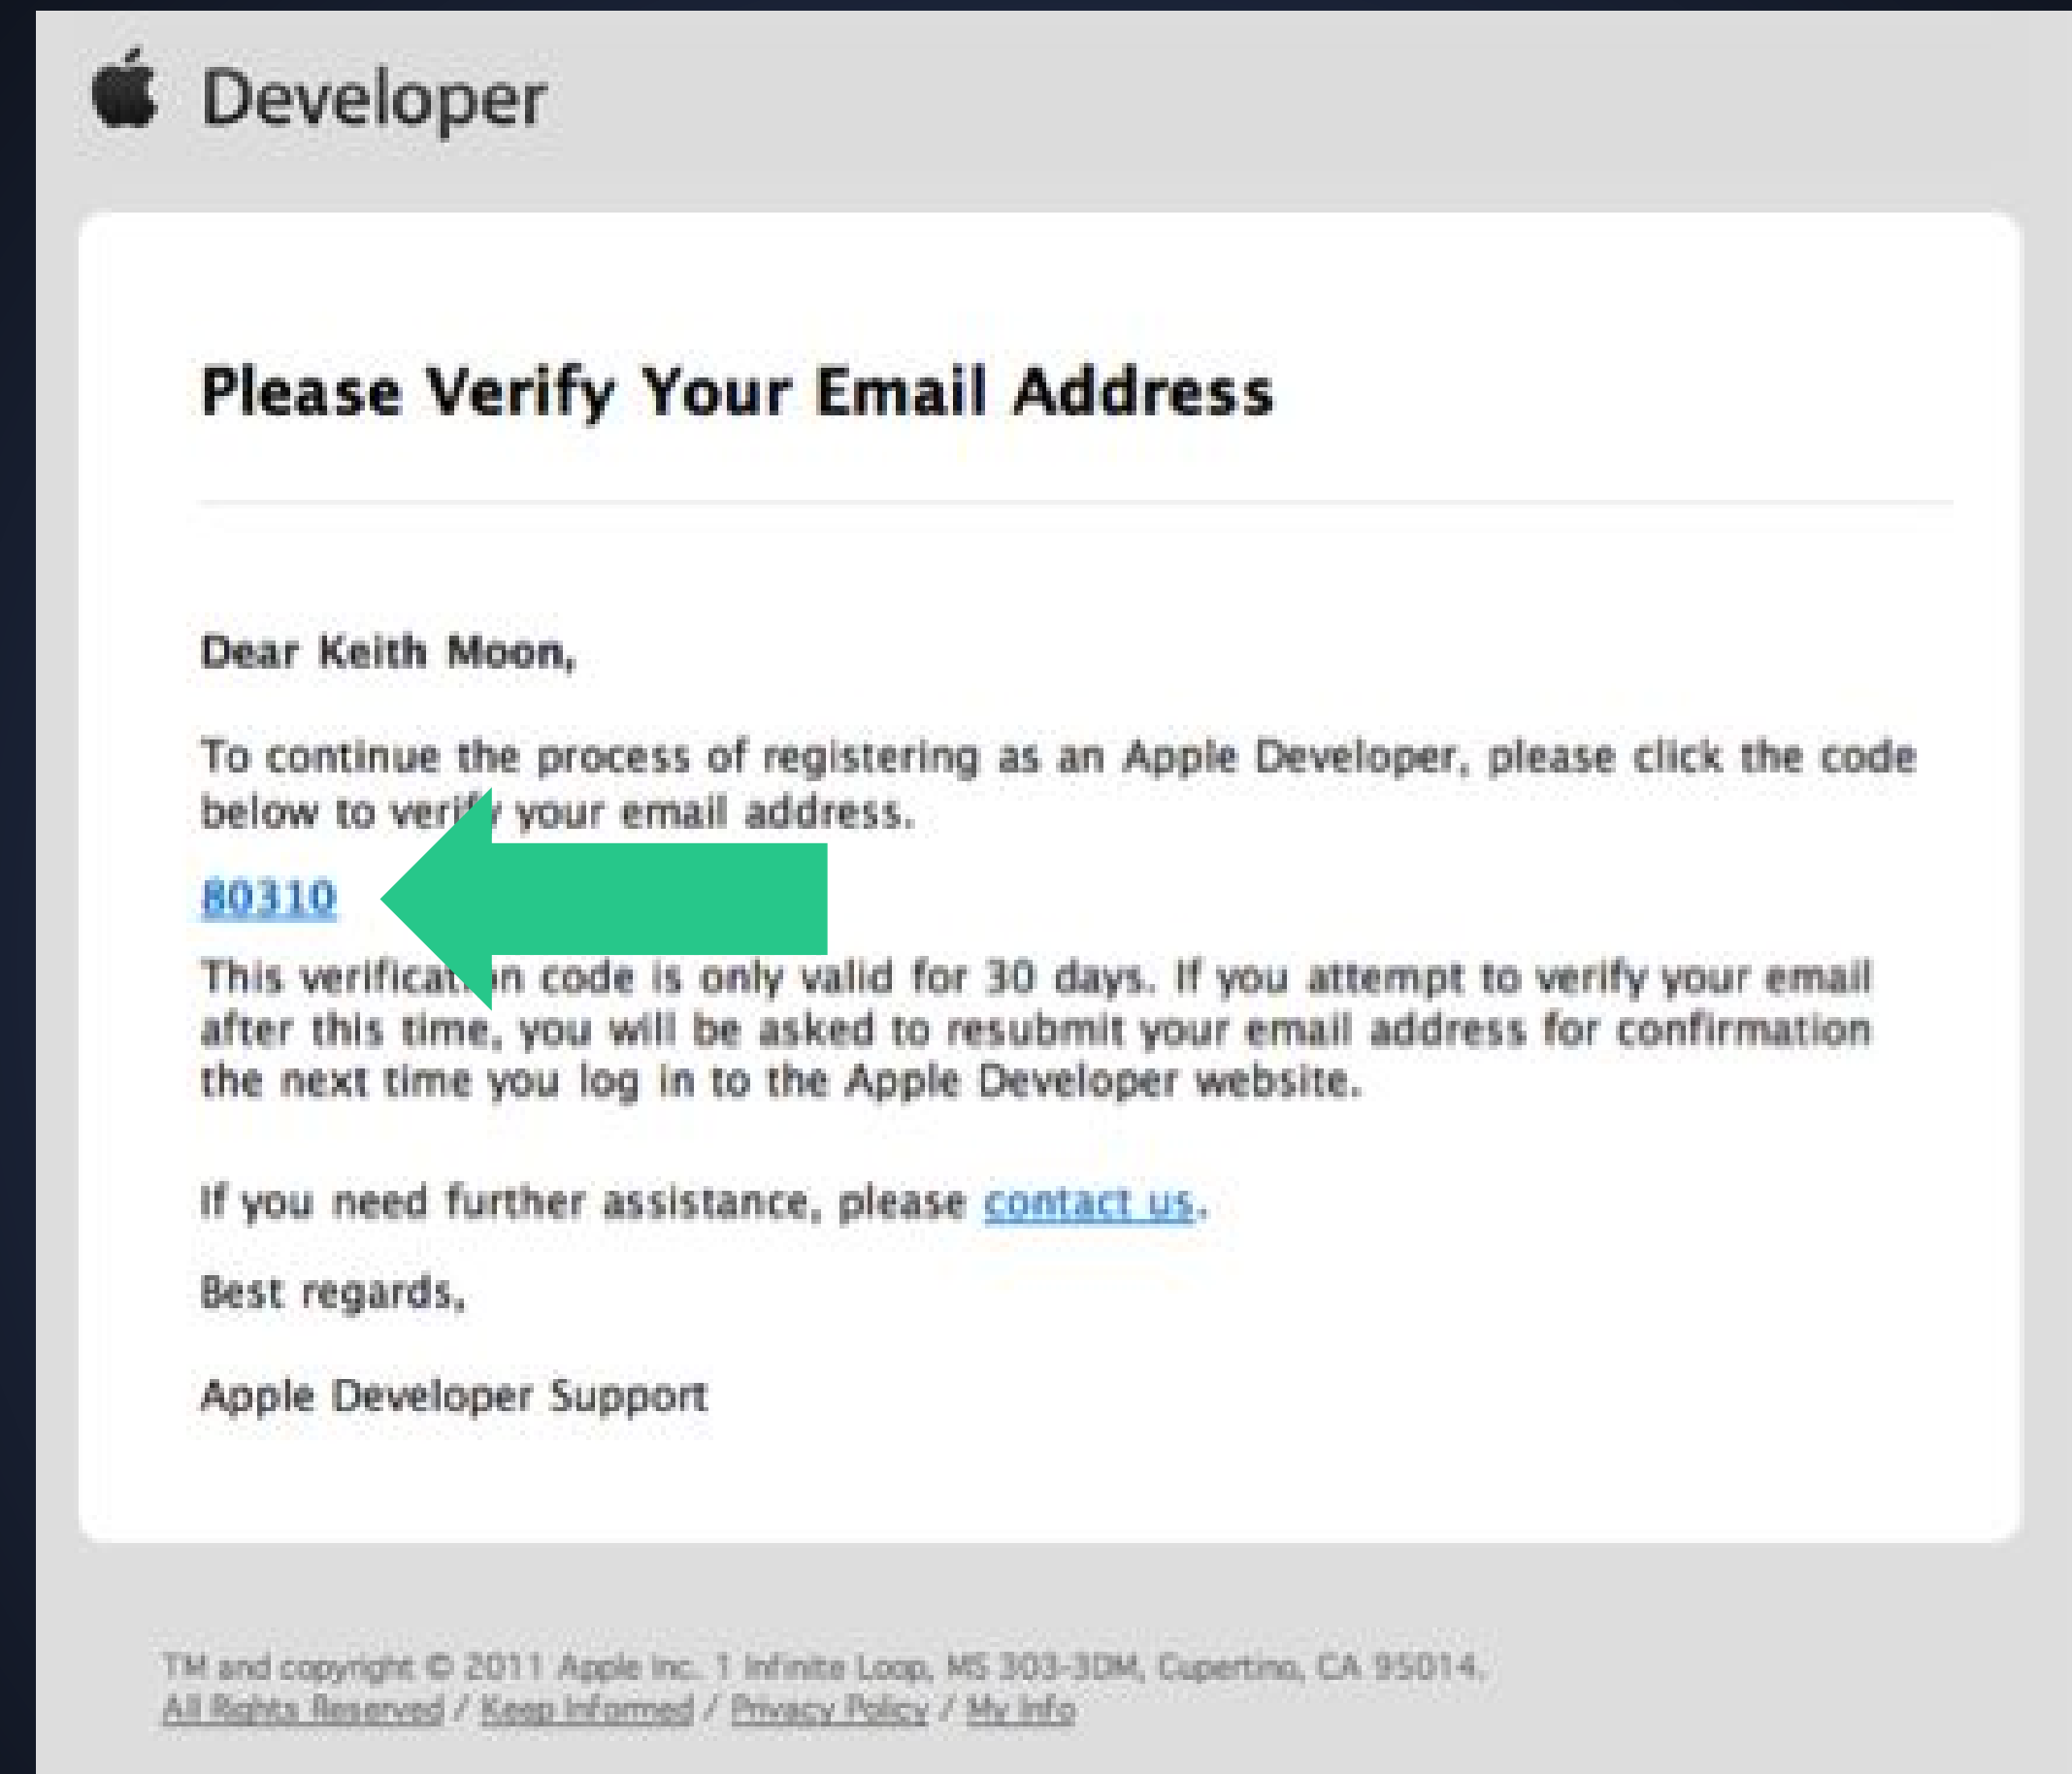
Developer

Please Verify Your Email Address

Dear Keith Moon,

To continue the process of registering as an Apple Developer, please click the code below to veri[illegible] your email address.

80310

This verifica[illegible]n code is only valid for 30 days. If you attempt to verify your email after this time, you will be asked to resubmit your email address for confirmation the next time you log in to the Apple Developer website.

If you need further assistance, please contact us.

Best regards,

Apple Developer Support

TM and copyright © 2011 Apple Inc. 1 Infinite Loop, MS 303-3DM, Cupertino, CA 95014.
All Rights Reserved / Keep Informed / Privacy Policy / My Info